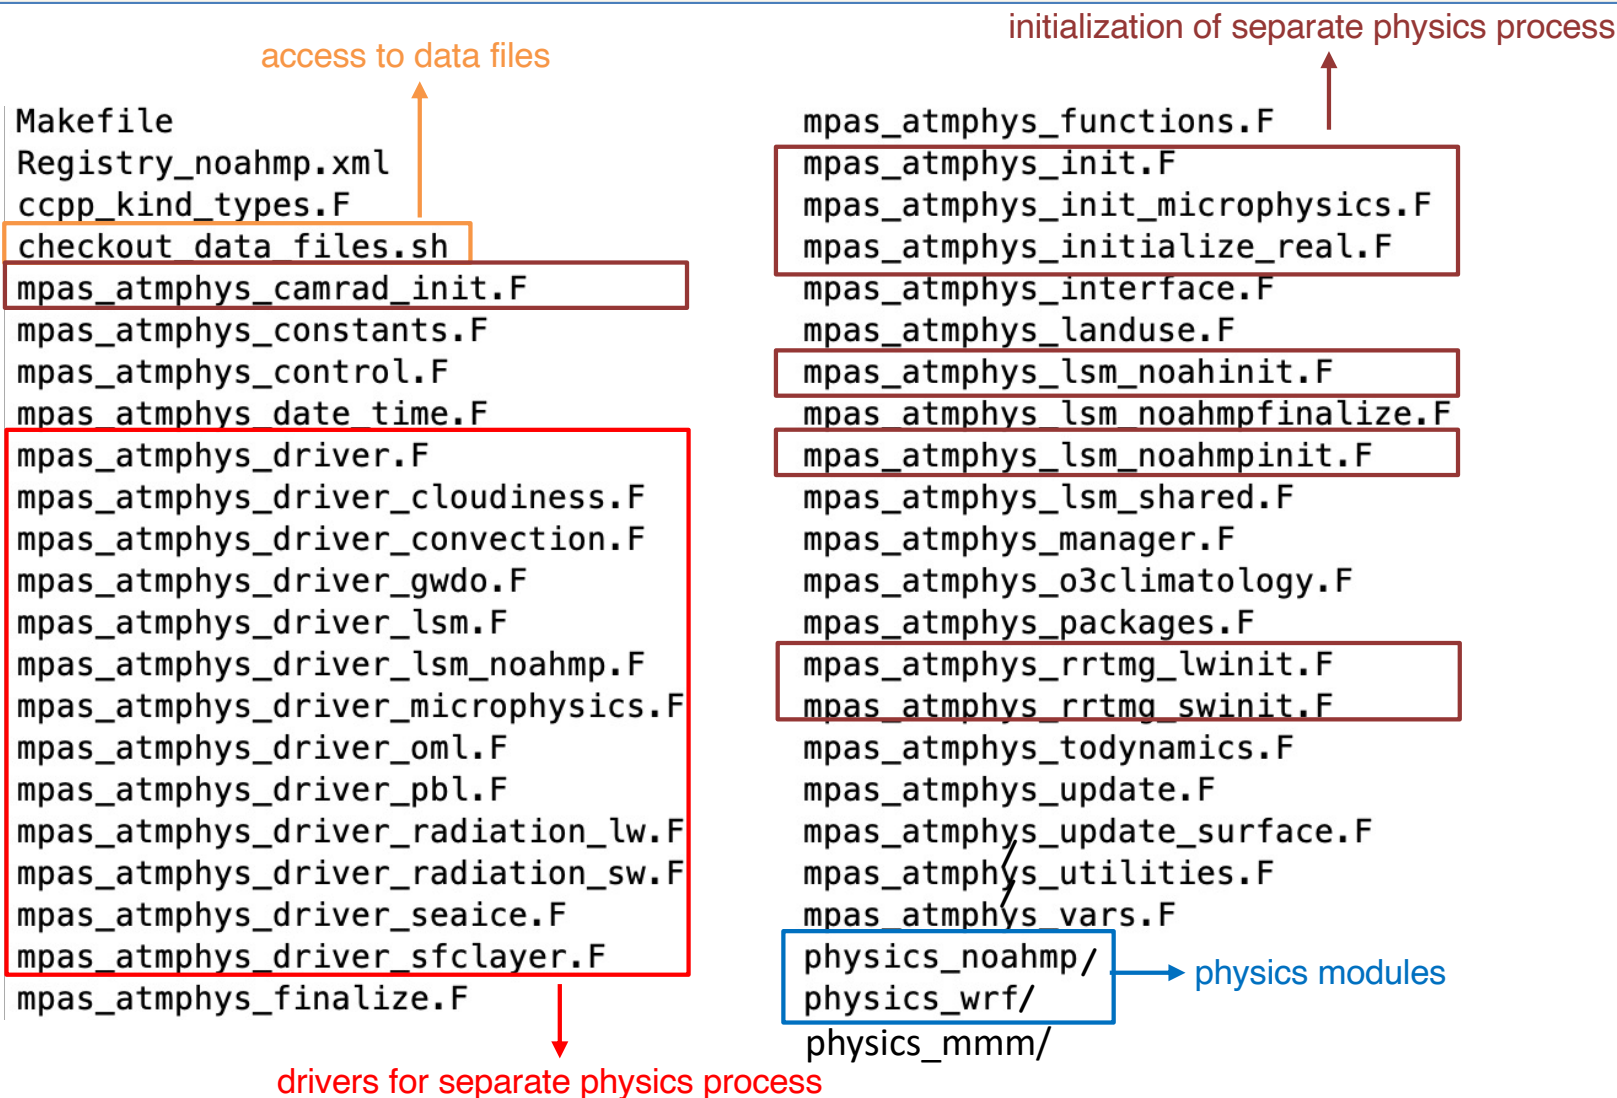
access to data files

Makefile
Registry_noahmp.xml
ccpp_kind_types.F
checkout_data_files.sh
mpas_atmphys_camrad_init.F
mpas_atmphys_constants.F
mpas_atmphys_control.F
mpas_atmphys_date_time.F
mpas_atmphys_driver.F
mpas_atmphys_driver_cloudiness.F
mpas_atmphys_driver_convection.F
mpas_atmphys_driver_gwdo.F
mpas_atmphys_driver_lsm.F
mpas_atmphys_driver_lsm_noahmp.F
mpas_atmphys_driver_microphysics.F
mpas_atmphys_driver_oml.F
mpas_atmphys_driver_pbl.F
mpas_atmphys_driver_radiation_lw.F
mpas_atmphys_driver_radiation_sw.F
mpas_atmphys_driver_seaice.F
mpas_atmphys_driver_sfclayer.F
mpas_atmphys_finalize.F

drivers for separate physics process

initialization of separate physics process

mpas_atmphys_functions.F
mpas_atmphys_init.F
mpas_atmphys_init_microphysics.F
mpas_atmphys_initialize_real.F
mpas_atmphys_interface.F
mpas_atmphys_landuse.F
mpas_atmphys_lsm_noahinit.F
mpas_atmphys_lsm_noahmpfinalize.F
mpas_atmphys_lsm_noahmpinit.F
mpas_atmphys_lsm_shared.F
mpas_atmphys_manager.F
mpas_atmphys_o3climatology.F
mpas_atmphys_packages.F
mpas_atmphys_rrtmg_lwinit.F
mpas_atmphys_rrtmg_swinit.F
mpas_atmphys_todynamics.F
mpas_atmphys_update.F
mpas_atmphys_update_surface.F
mpas_atmphys_utilities.F
mpas_atmphys_vars.F
physics_noahmp/
physics_wrf/
physics_mmm/

physics modules